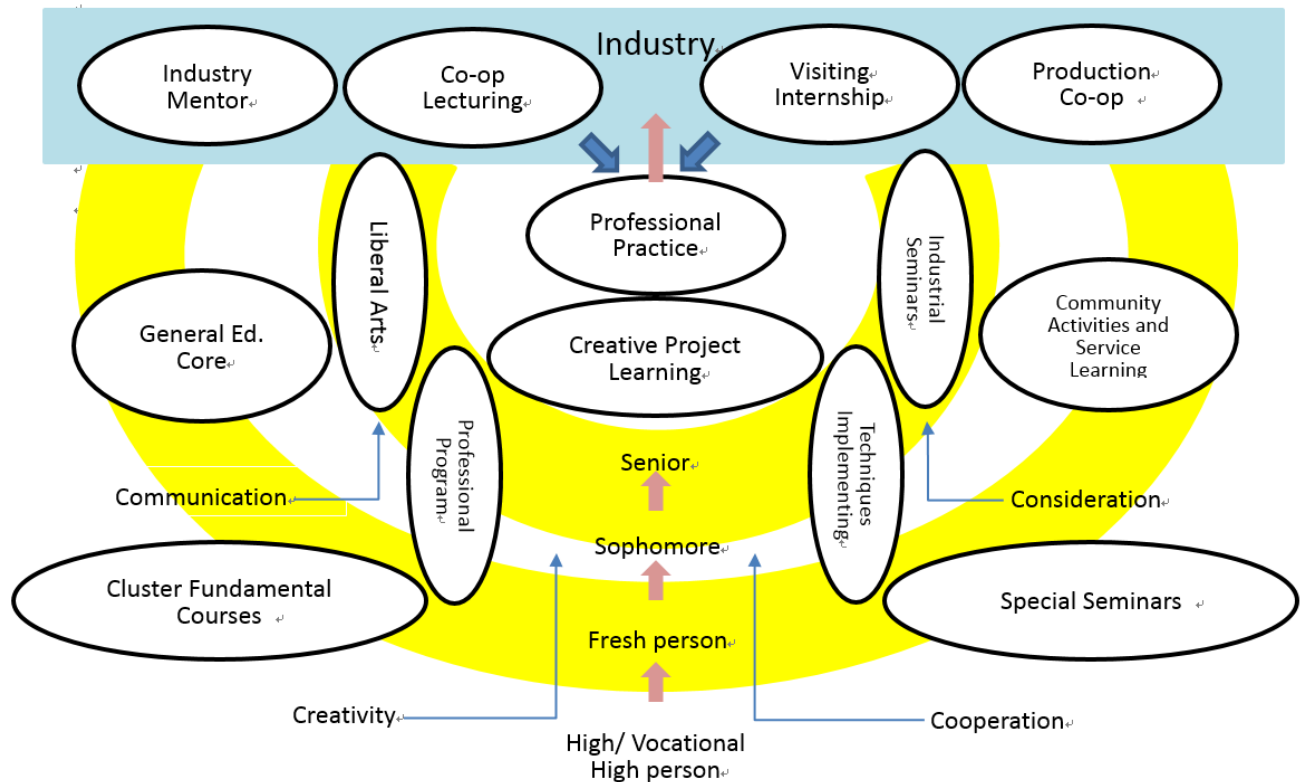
Industry

Industry Mentor

Co-op Lecturing

Visiting Internship

Production Co-op

Professional Practice

Liberal Arts

Industrial Seminars

General Ed. Core

Creative Project Learning

Community Activities and Service Learning

Professional Program

Techniques Implementing

Senior

Communication

Consideration

Sophomore

Cluster Fundamental Courses

Special Seminars

Fresh person

Creativity

Cooperation

High/ Vocational High person